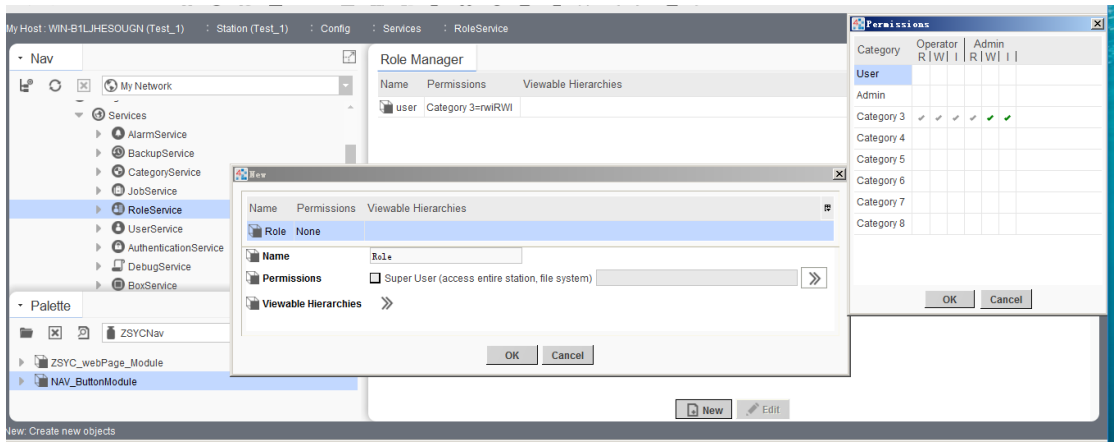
My Host : WIN-B1LJHESOUGN (Test_1) : Station (Test_1) : Config : Services : RoleService

Nav

My Network

Services
AlarmService
BackupService
CategoryService
JobService
RoleService
UserService
AuthenticationService
DebugService
BoxService

Palette

ZSYCNav

ZSYC_webPage_Module
NAV_ButtonModule

Role Manager

| Name | Permissions | Viewable Hierarchies |
|---|---|---|
| user | Category 3=rwiRWI | |

New

| Name | Permissions | Viewable Hierarchies |
|---|---|---|
| Role | None | |

Name Role
Permissions Super User (access entire station, file system)
Viewable Hierarchies

OK Cancel

New Edit

Permissions

| Category | Operator R W I | Admin R W I |
|---|---|---|
| User | | |
| Admin | | |
| Category 3 | ✔ ✔ ✔ | ✔ ✔ ✔ |
| Category 4 | | |
| Category 5 | | |
| Category 6 | | |
| Category 7 | | |
| Category 8 | | |

OK Cancel

New: Create new objects